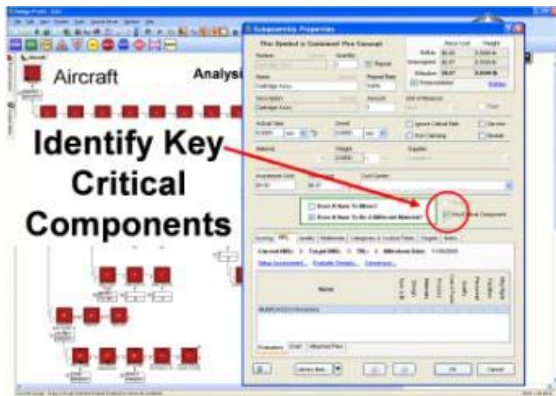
Aircraft

Analysi

Identify Key Critical Components

Subassembly Properties

This Symbol is Contained Plus Concept

Number

Quantity

Name

Cartridge Assy

Description

Cartridge Assy

Actual Size

Overall

Material

Weight

Investment Cost

Cost Center

Does It Have To Move?

Does It Have To Be A Different Material?

Key Critical Component

Name

OK

Cancel